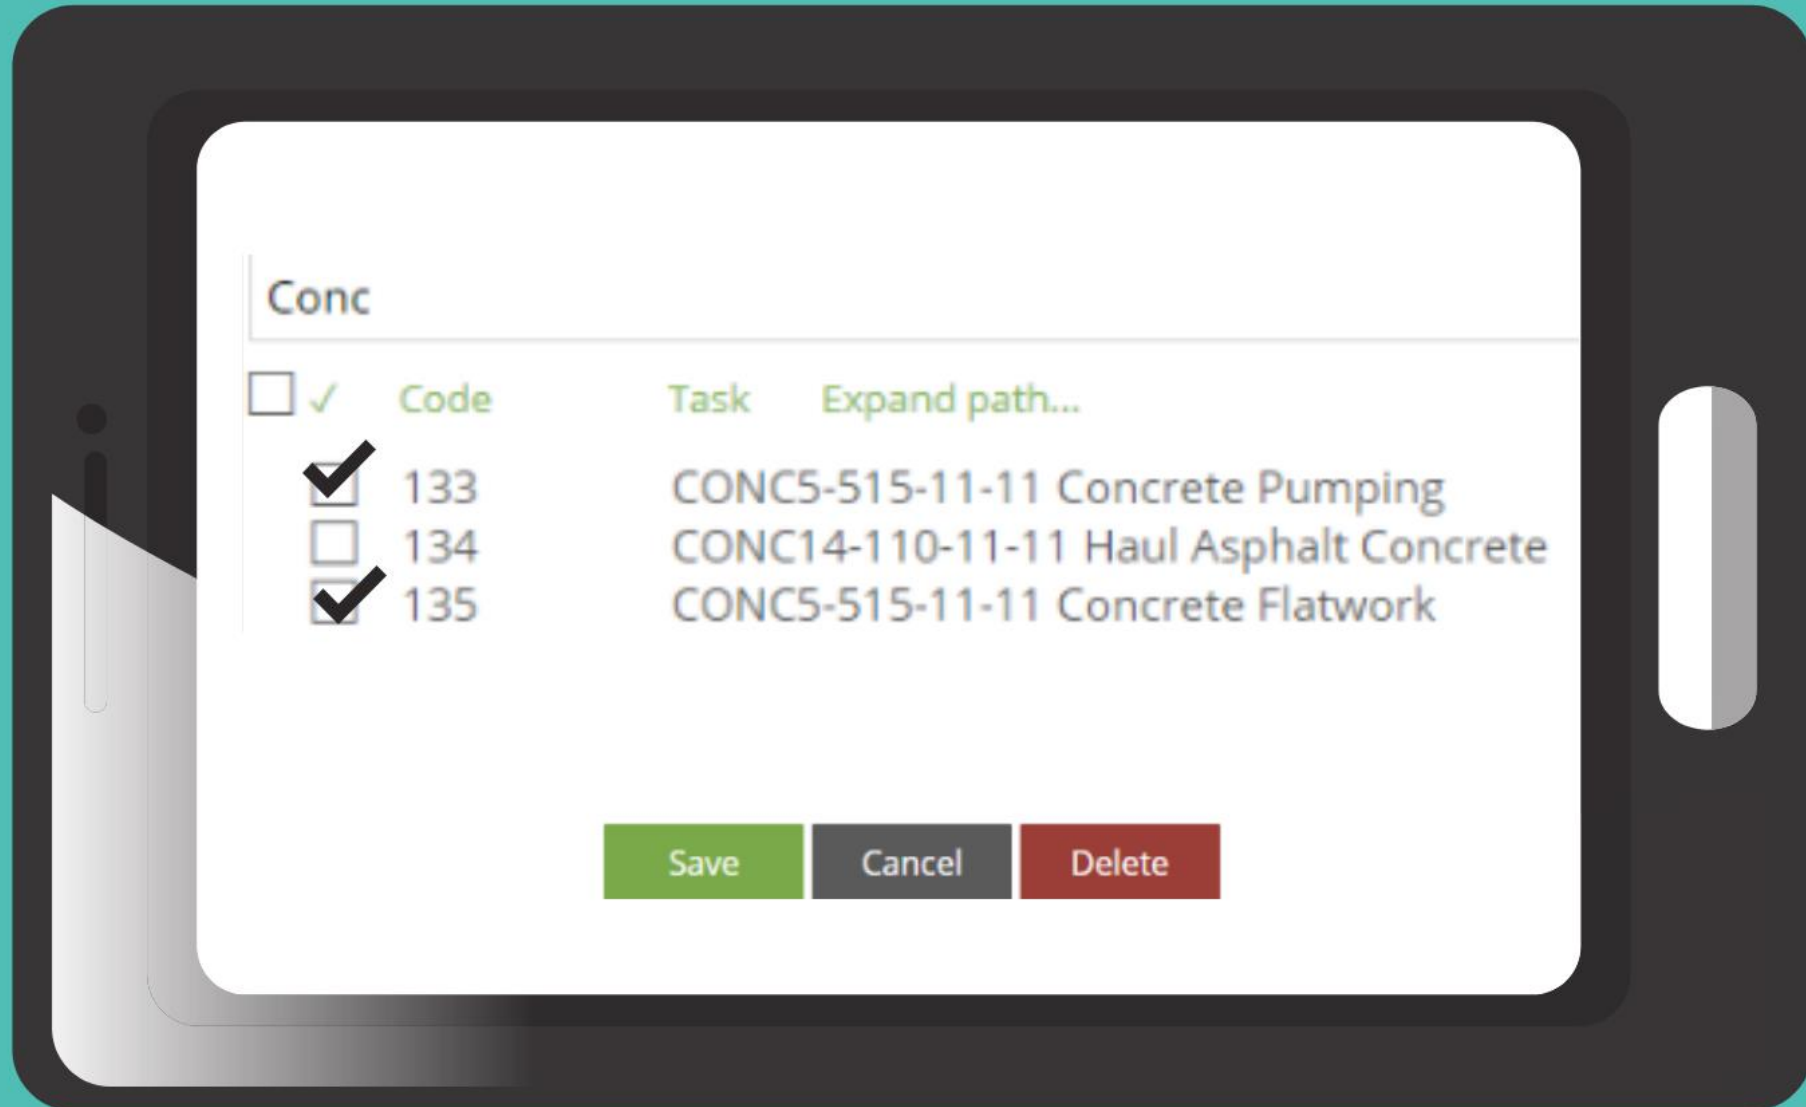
Conc

| ✓ | Code | Task | Expand path... |
|---|---|---|---|
| ✓ | 133 | CONC5-515-11-11 Concrete Pumping | |
| | 134 | CONC14-110-11-11 Haul Asphalt Concrete | |
| ✓ | 135 | CONC5-515-11-11 Concrete Flatwork | |

Save Cancel Delete